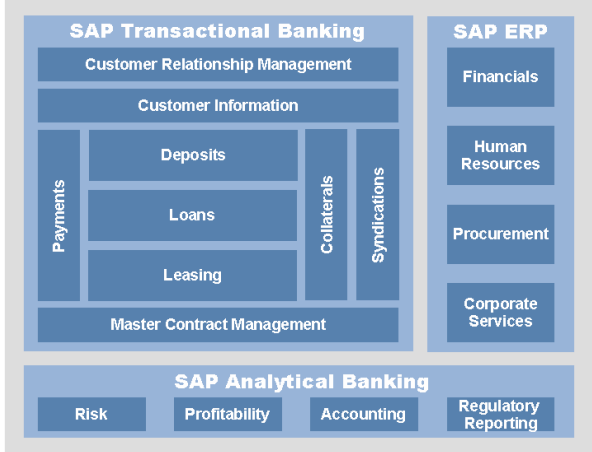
SAP Transactional Banking

Customer Relationship Management

Customer Information

Payments

Deposits

Loans

Leasing

Collaterals

Syndications

Master Contract Management

SAP ERP

Financials

Human Resources

Procurement

Corporate Services

SAP Analytical Banking

Risk

Profitability

Accounting

Regulatory Reporting